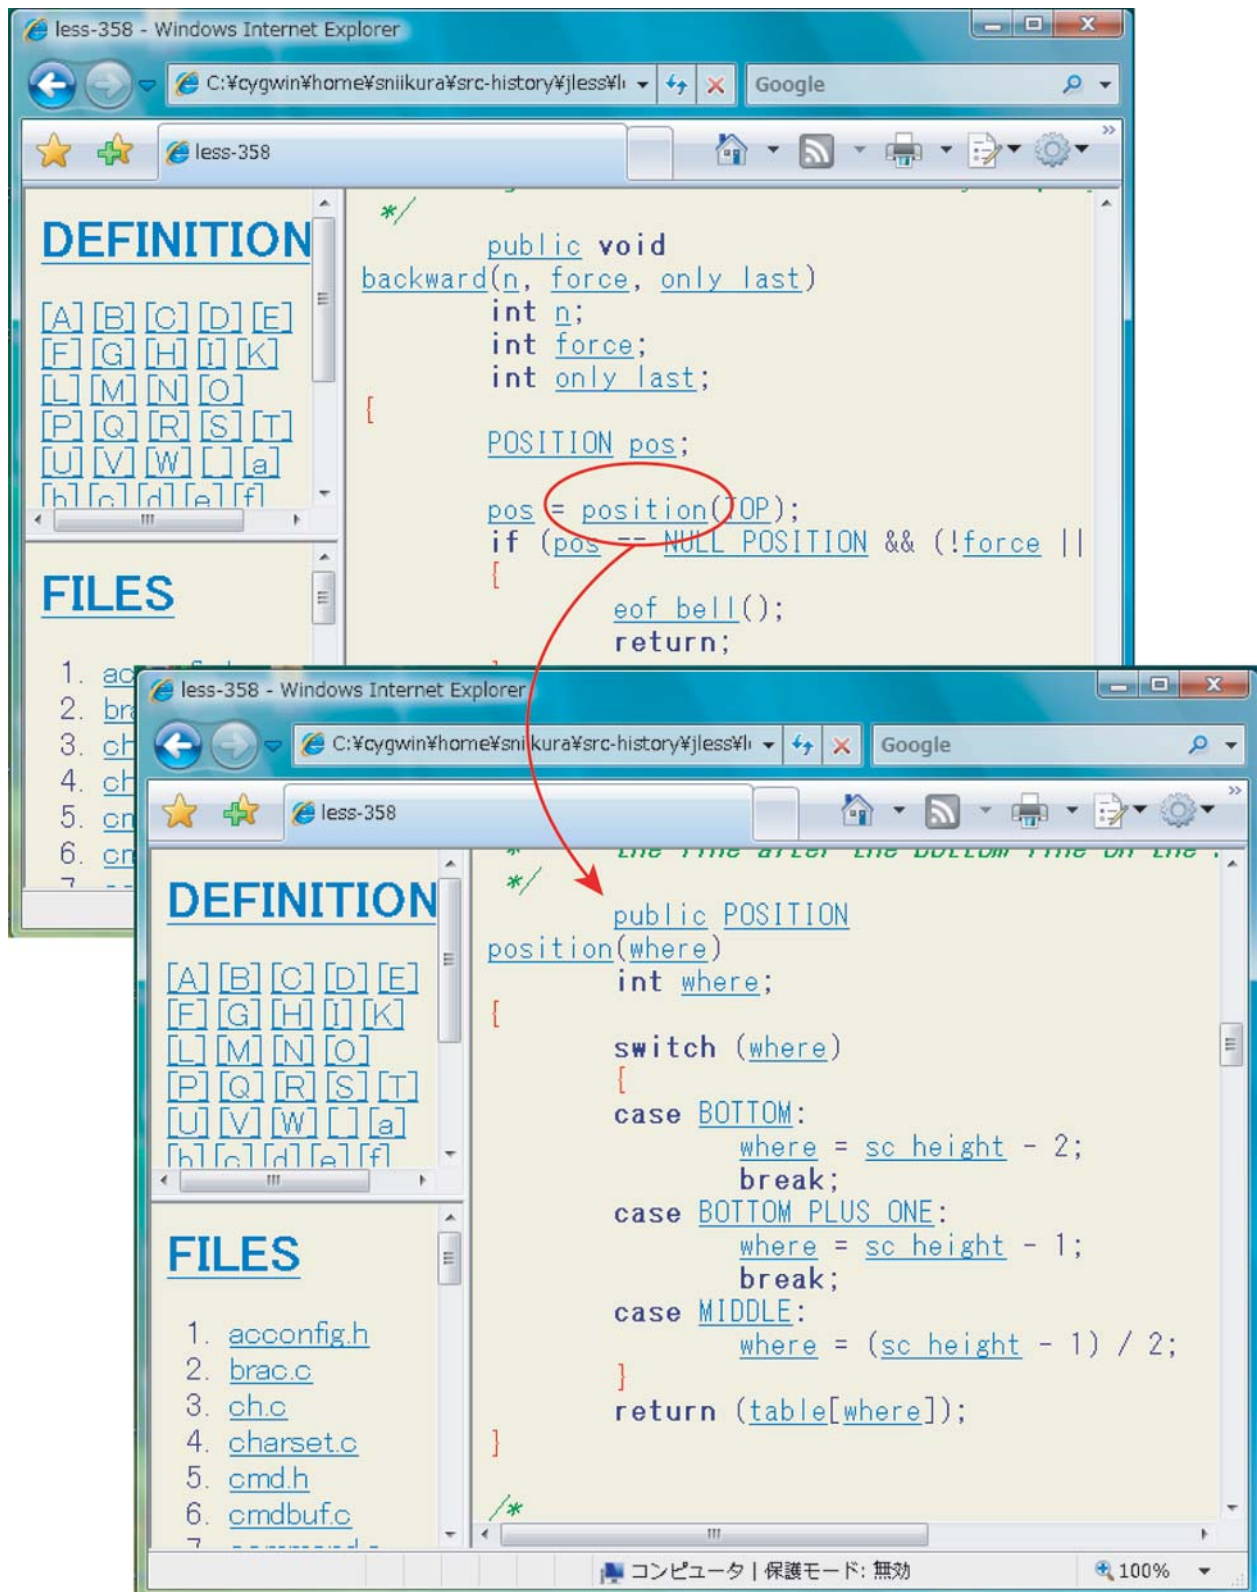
less-358 - Windows Internet Explorer

C:¥cygwin¥home¥sniikura¥src-history¥jless¥l

Google

less-358

DEFINITION

[A] [B] [C] [D] [E]
[F] [G] [H] [I] [K]
[L] [M] [N] [O]
[P] [Q] [R] [S] [T]
[U] [V] [W] [_] [a]
[b] [c] [d] [e] [f]

FILES

1. ac
2. br
3. ch
4. ch
5. cr
6. cr

*/
public void
backward(n, force, only last)
int n;
int force;
int only last;
{
POSITION pos;

pos = position(TOP);
if (pos == NULL POSITION && (!force ||
{
eof bell();
return;

less-358 - Windows Internet Explorer

C:¥cygwin¥home¥sniikura¥src-history¥jless¥l

Google

less-358

DEFINITION

[A] [B] [C] [D] [E]
[F] [G] [H] [I] [K]
[L] [M] [N] [O]
[P] [Q] [R] [S] [T]
[U] [V] [W] [_] [a]
[b] [c] [d] [e] [f]

FILES

1. acconfig.h
2. brac.c
3. ch.c
4. charset.c
5. cmd.h
6. cmdbuf.c

*/
public POSITION
position(where)
int where;
{
switch (where)
{
case BOTTOM:
where = sc height - 2;
break;
case BOTTOM PLUS ONE:
where = sc height - 1;
break;
case MIDDLE:
where = (sc height - 1) / 2;
}
return (table[where]);
}

/*

コンピュータ | 保護モード: 無効

100%